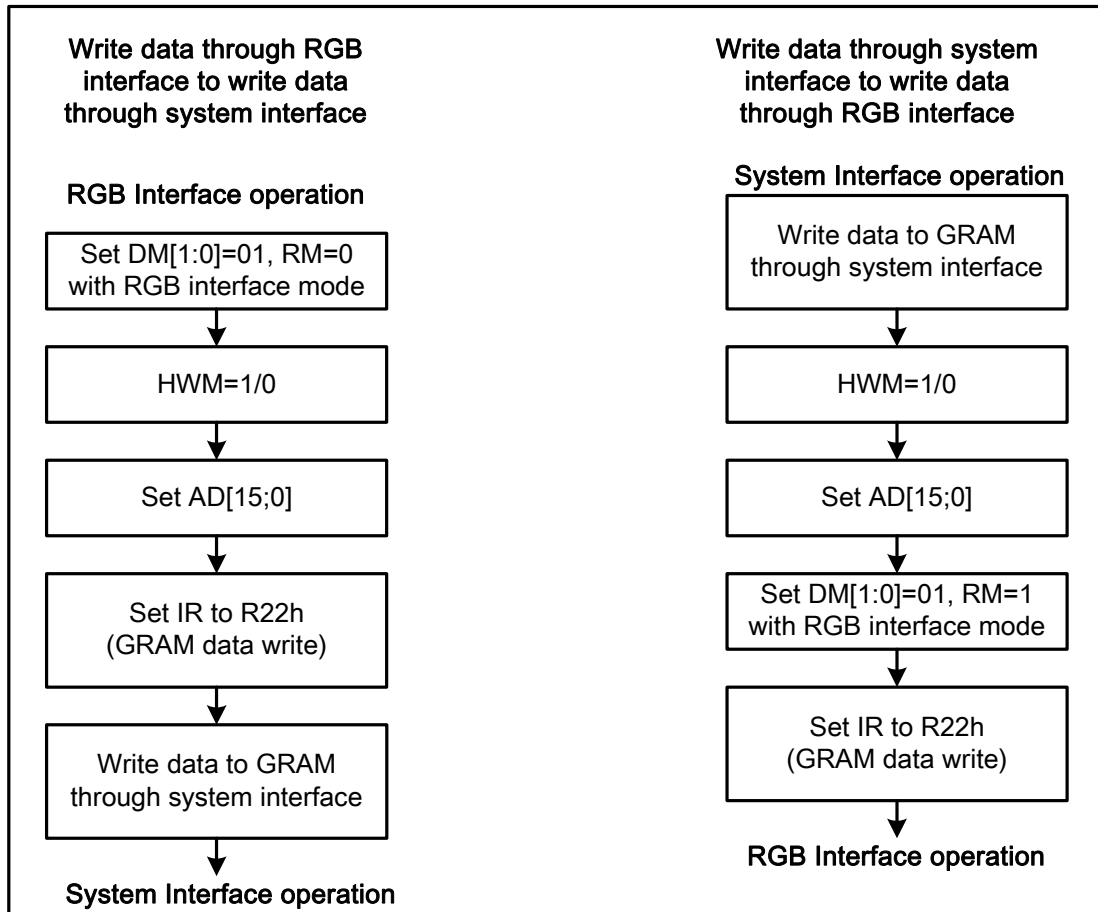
Write data through RGB interface to write data through system interface

RGB Interface operation

Set DM[1:0]=01, RM=0 with RGB interface mode

HWM=1/0

Set AD[15;0]

Set IR to R22h (GRAM data write)

Write data to GRAM through system interface

System Interface operation

Write data through system interface to write data through RGB interface

System Interface operation

Write data to GRAM through system interface

HWM=1/0

Set AD[15;0]

Set DM[1:0]=01, RM=1 with RGB interface mode

Set IR to R22h (GRAM data write)

RGB Interface operation